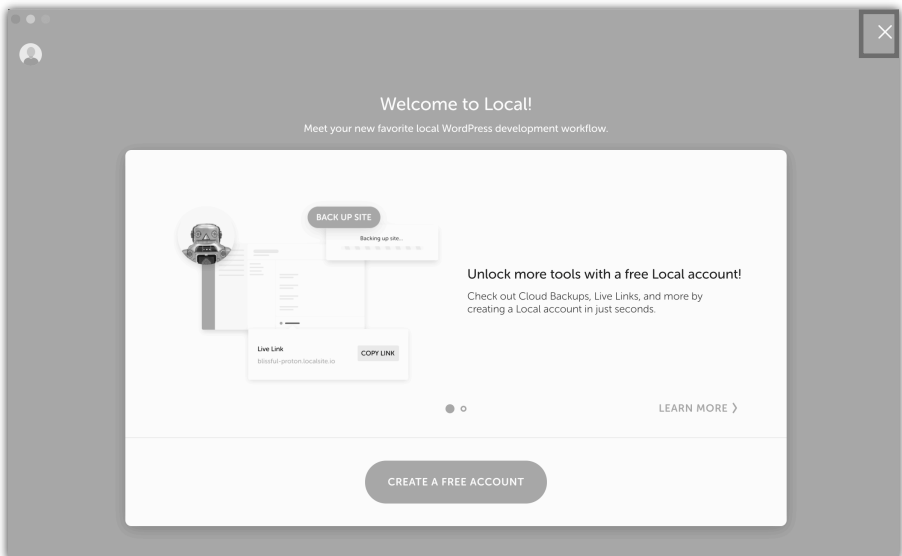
Welcome to Local!

Meet your new favorite local WordPress development workflow.

BACK UP SITE

Backing up site...

Live Link

blissful-proton.localsite.io

COPY LINK

Unlock more tools with a free Local account!

Check out Cloud Backups, Live Links, and more by creating a Local account in just seconds.

LEARN MORE ❯

CREATE A FREE ACCOUNT